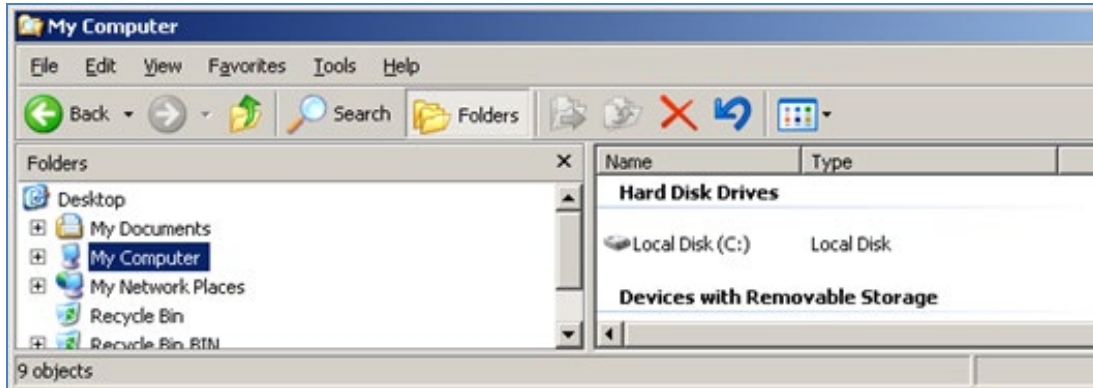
My Computer

File Edit View Favorites Tools Help

Back Search Folders

Folders ×

Desktop
My Documents
My Computer
My Network Places
Recycle Bin
Recycle Bin.BIN

| Name | Type |
|---|---|
| **Hard Disk Drives** | |
| Local Disk (C:) | Local Disk |
| **Devices with Removable Storage** | |

9 objects